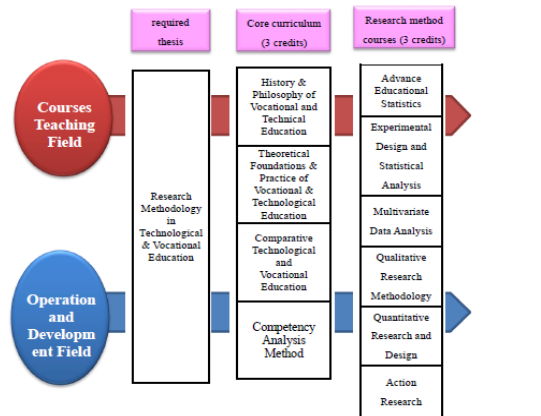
required thesis

Core curriculum (3 credits)

Research method courses (3 credits)

Courses Teaching Field

Operation and Developm ent Field

Research Methodology in Technological & Vocational Education

History & Philosophy of Vocational and Technical Education

Theoretical Foundations & Practice of Vocational & Technological Education

Comparative Technological and Vocational Education

Competency Analysis Method

Advance Educational Statistics

Experimental Design and Statistical Analysis

Multivariate Data Analysis

Qualitative Research Methodology

Quantitative Research and Design

Action Research